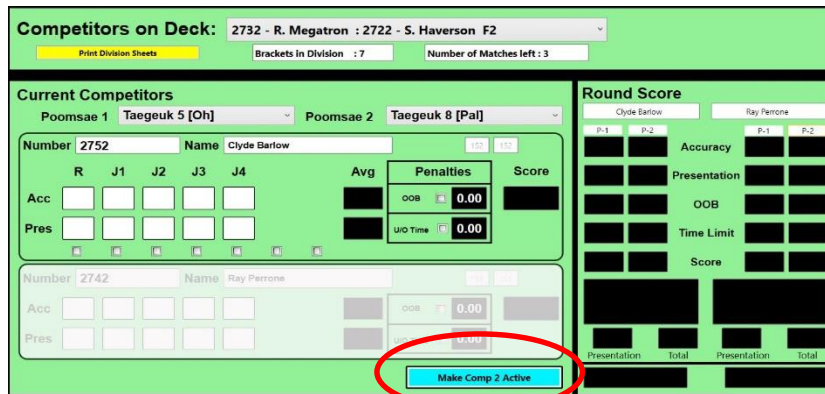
Competitors on Deck: 2732 - R. Megatron : 2722 - S. Haverson F2

Print Division Sheets

Brackets in Division : 7

Number of Matches left : 3

Current Competitors

Poomsae 1 Taegeuk 5 [Oh]

Poomsae 2 Taegeuk 8 [Pal]

Number 2752 Name Clyde Barlow

152 152

R J1 J2 J3 J4 Avg

Penalties

Score

Acc

OOB 0.00

Pres

U/O Time 0.00

Number 2742 Name Ray Perrone

Acc

OOB 0.00

Pres

U/O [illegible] 0.00

Make Comp 2 Active

Round Score

Clyde Barlow

Ray Perrone

P-1 P-2

P-1 P-2

Accuracy

Presentation

OOB

Time Limit

Score

Presentation Total

Presentation Total